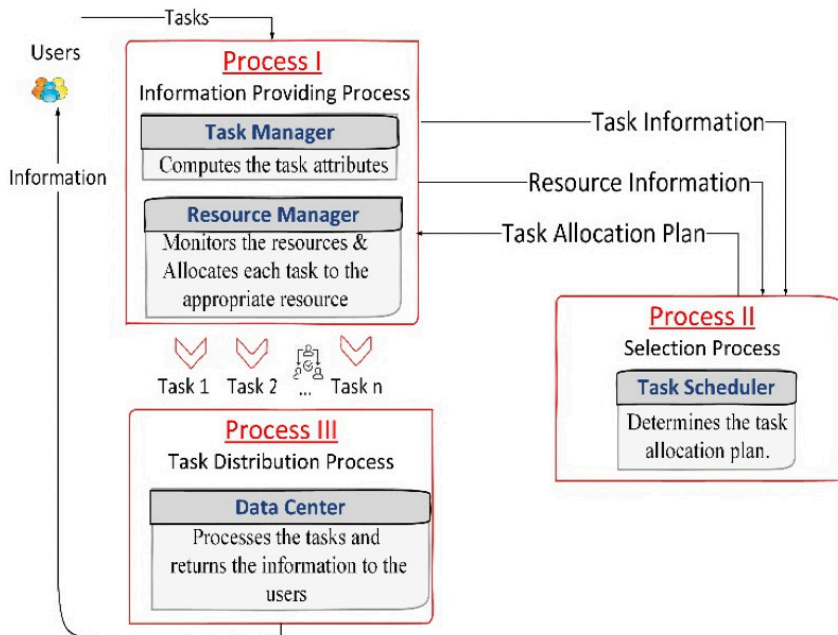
Tasks

Users

Information

Process I
Information Providing Process

Task Manager
Computes the task attributes

Resource Manager
Monitors the resources & Allocates each task to the appropriate resource

Task Information

Resource Information

Task Allocation Plan

Process II
Selection Process

Task Scheduler
Determines the task allocation plan.

Task 1 Task 2 ... Task n

Process III
Task Distribution Process

Data Center
Processes the tasks and returns the information to the users